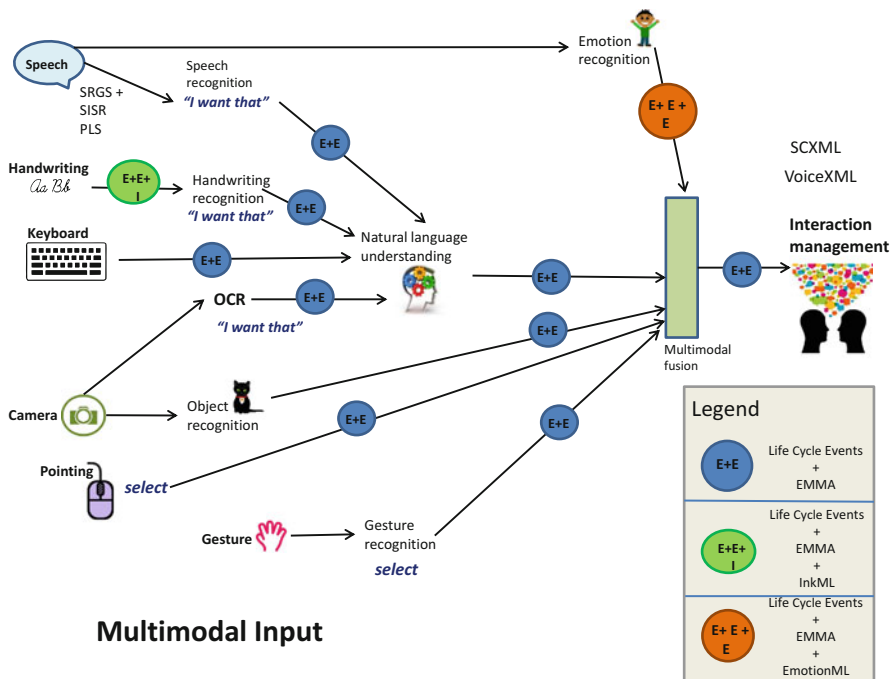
Speech

SRGS + SISR PLS

Speech recognition

"I want that"

Emotion recognition

E+ E + E

E+E

Handwriting

Aa Bb

E+E+ I

Handwriting recognition

"I want that"

E+E

SCXML

VoiceXML

Keyboard

E+E

Natural language understanding

E+E

E+E

Interaction management

OCR

E+E

"I want that"

E+E

Multimodal fusion

Camera

Object recognition

E+E

Legend

Pointing

select

E+E

E+E

Life Cycle Events + EMMA

Gesture

Gesture recognition

select

E+E+ I

Life Cycle Events + EMMA + InkML

Multimodal Input

E+ E + E

Life Cycle Events + EMMA + EmotionML